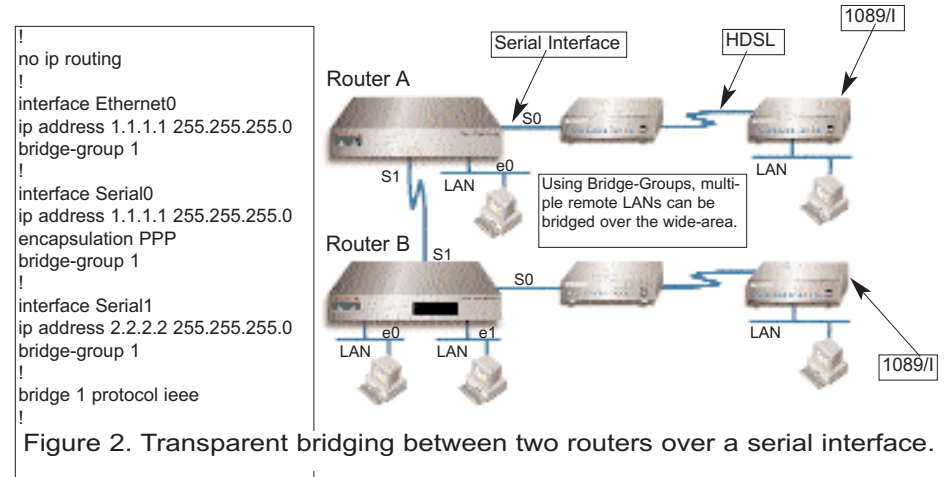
!
no ip routing
!
interface Ethernet0
ip address 1.1.1.1 255.255.255.0
bridge-group 1
!
interface Serial0
ip address 1.1.1.1 255.255.255.0
encapsulation PPP
bridge-group 1
!
interface Serial1
ip address 2.2.2.2 255.255.255.0
bridge-group 1
!
bridge 1 protocol ieee
!

Serial Interface

HDSL

1089/I

Router A

S0

e0

LAN

LAN

S1

Using Bridge-Groups, multiple remote LANs can be bridged over the wide-area.

Router B

S1

S0

e0

e1

LAN

LAN

LAN

1089/I

Figure 2. Transparent bridging between two routers over a serial interface.